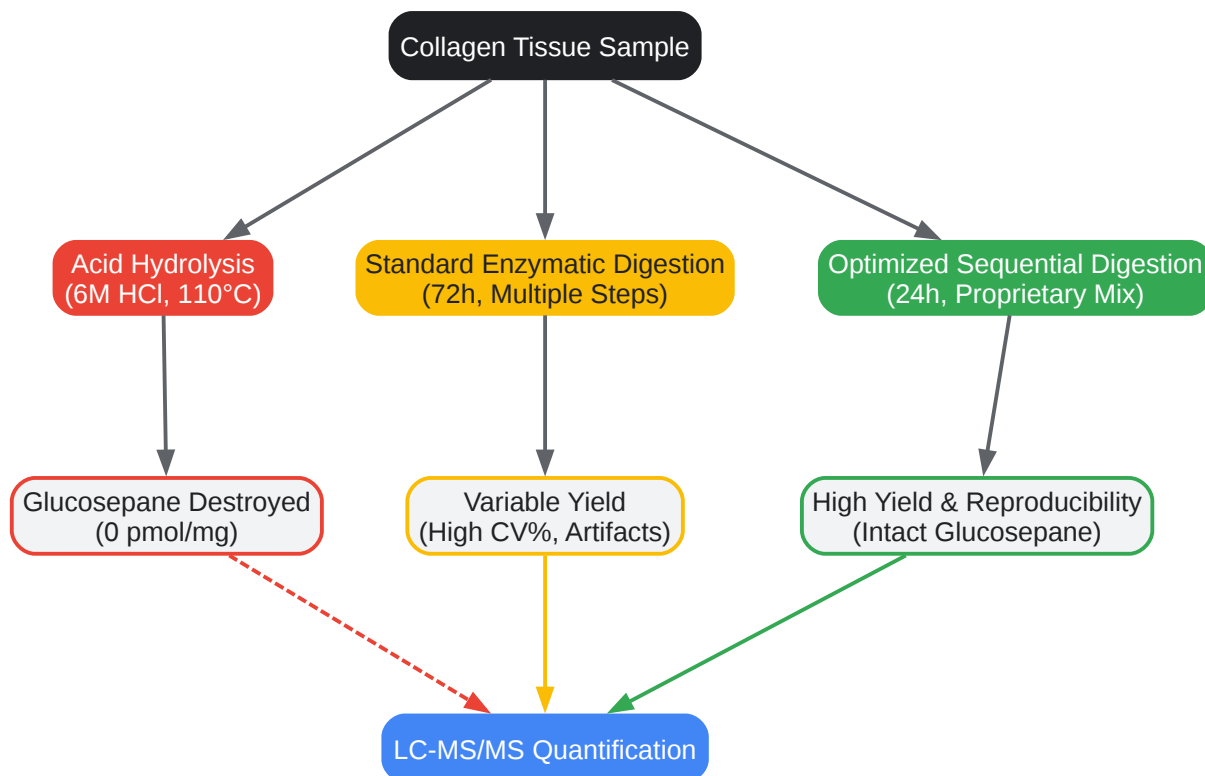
Collagen Tissue Sample

Acid Hydrolysis
(6M HCl, 110°C)

Standard Enzymatic Digestion
(72h, Multiple Steps)

Optimized Sequential Digestion
(24h, Proprietary Mix)

Glucosepane Destroyed
(0 pmol/mg)

Variable Yield
(High CV%, Artifacts)

High Yield & Reproducibility
(Intact Glucosepane)

LC-MS/MS Quantification